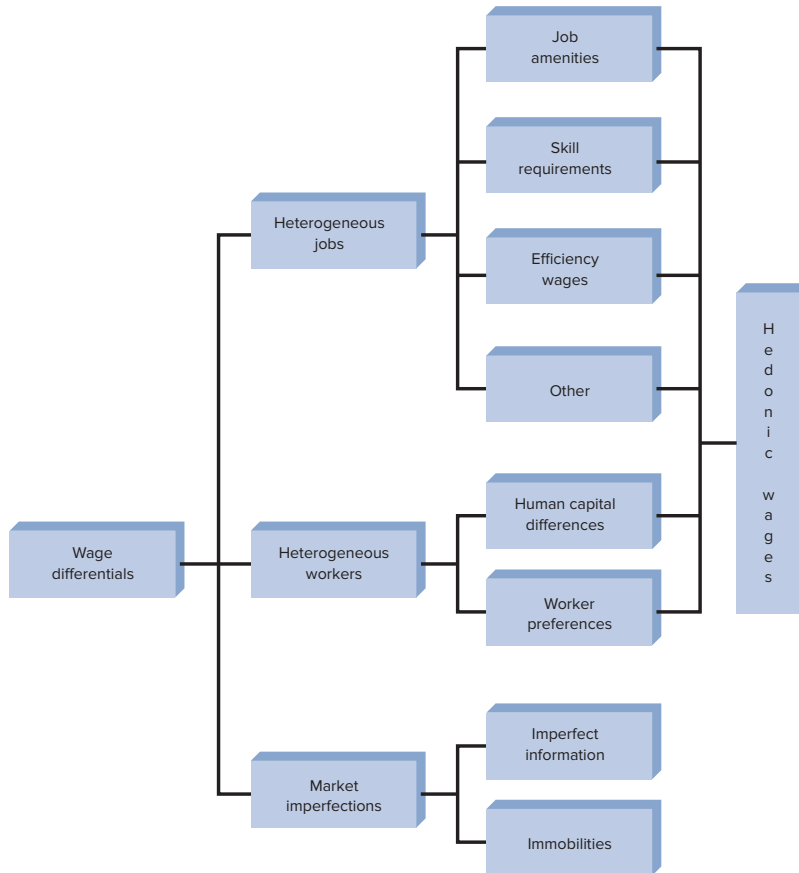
Wage differentials

Heterogeneous jobs

Job amenities

Skill requirements

Efficiency wages

Other

Heterogeneous workers

Human capital differences

Worker preferences

Market imperfections

Imperfect information

Immobilities

Hedonic wages